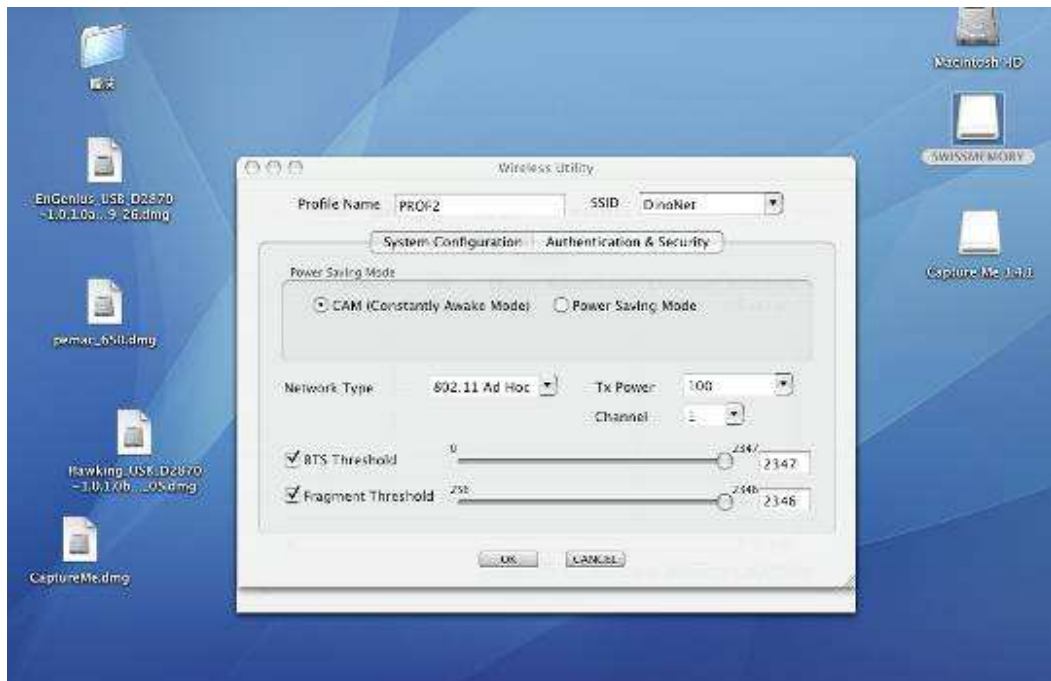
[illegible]

EnGenius_USB_D2870 ~1.0.1.0a...9_26.dmg

pemac_650.dmg

Hawking_USB_D2870 ~1.0.1.0b..._05.dmg

CaptureMe.dmg

Macintosh HD

SWISSMEMORY

Capture Me 1.4.1

Wireless Utility

Profile Name PROF2

SSID DinoNet

System Configuration

Authentication & Security

Power Saving Mode

CAM (Constantly Awake Mode)

Power Saving Mode

Network Type 802.11 Ad Hoc

Tx Power 100

Channel 1

RTS Threshold 0 2347 2347

Fragment Threshold 256 2346 2346

OK

CANCEL